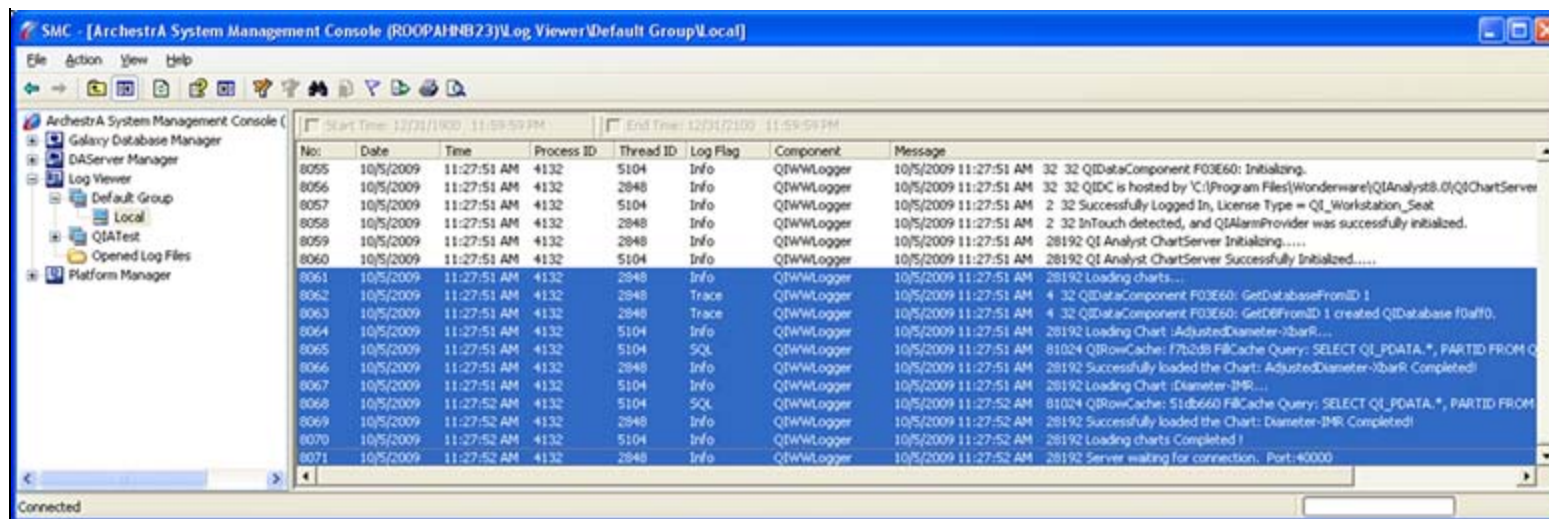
SMC - [ArchestrA System Management Console (ROOPAHNB23)\Log Viewer\Default Group\Local]

File Action View Help

ArchestrA System Management Console (
Galaxy Database Manager
DAServer Manager
Log Viewer
Default Group
Local
QIATest
Opened Log Files
Platform Manager

Start Time: 12/31/1900 11:59:59 PM
End Time: 12/31/2100 11:59:59 PM

| No: | Date | Time | Process ID | Thread ID | Log Flag | Component | Message |
|---|---|---|---|---|---|---|---|
| 8055 | 10/5/2009 | 11:27:51 AM | 4132 | 5104 | Info | QIWWLogger | 10/5/2009 11:27:51 AM 32 32 QIDataComponent F03E60: Initializing. |
| 8056 | 10/5/2009 | 11:27:51 AM | 4132 | 2848 | Info | QIWWLogger | 10/5/2009 11:27:51 AM 32 32 QIDC is hosted by 'C:\Program Files\Wonderware\QIAnalyst8.0\QIChartServer |
| 8057 | 10/5/2009 | 11:27:51 AM | 4132 | 5104 | Info | QIWWLogger | 10/5/2009 11:27:51 AM 2 32 Successfully Logged In, License Type = QI_Workstation_Seat |
| 8058 | 10/5/2009 | 11:27:51 AM | 4132 | 2848 | Info | QIWWLogger | 10/5/2009 11:27:51 AM 2 32 InTouch detected, and QIAlarmProvider was successfully initialized. |
| 8059 | 10/5/2009 | 11:27:51 AM | 4132 | 2848 | Info | QIWWLogger | 10/5/2009 11:27:51 AM 28192 QI Analyst ChartServer Initializing..... |
| 8060 | 10/5/2009 | 11:27:51 AM | 4132 | 5104 | Info | QIWWLogger | 10/5/2009 11:27:51 AM 28192 QI Analyst ChartServer Successfully Initialized..... |
| 8061 | 10/5/2009 | 11:27:51 AM | 4132 | 2848 | Info | QIWWLogger | 10/5/2009 11:27:51 AM 28192 Loading charts... |
| 8062 | 10/5/2009 | 11:27:51 AM | 4132 | 2848 | Trace | QIWWLogger | 10/5/2009 11:27:51 AM 4 32 QIDataComponent F03E60: GetDatabaseFromID 1 |
| 8063 | 10/5/2009 | 11:27:51 AM | 4132 | 2848 | Trace | QIWWLogger | 10/5/2009 11:27:51 AM 4 32 QIDataComponent F03E60: GetDBFromID 1 created QIDatabase f0aff0. |
| 8064 | 10/5/2009 | 11:27:51 AM | 4132 | 5104 | Info | QIWWLogger | 10/5/2009 11:27:51 AM 28192 Loading Chart :AdjustedDiameter-XbarR... |
| 8065 | 10/5/2009 | 11:27:51 AM | 4132 | 5104 | SQL | QIWWLogger | 10/5/2009 11:27:51 AM 81024 QIRowCache: f7b2d8 FillCache Query: SELECT QI_PDATA.*, PARTID FROM Q |
| 8066 | 10/5/2009 | 11:27:51 AM | 4132 | 2848 | Info | QIWWLogger | 10/5/2009 11:27:51 AM 28192 Successfully loaded the Chart: AdjustedDiameter-XbarR Completed! |
| 8067 | 10/5/2009 | 11:27:51 AM | 4132 | 5104 | Info | QIWWLogger | 10/5/2009 11:27:51 AM 28192 Loading Chart :Diameter-IMR.... |
| 8068 | 10/5/2009 | 11:27:52 AM | 4132 | 5104 | SQL | QIWWLogger | 10/5/2009 11:27:52 AM 81024 QIRowCache: 51db660 FillCache Query: SELECT QI_PDATA.*, PARTID FROM |
| 8069 | 10/5/2009 | 11:27:52 AM | 4132 | 2848 | Info | QIWWLogger | 10/5/2009 11:27:52 AM 28192 Successfully loaded the Chart: Diameter-IMR Completed! |
| 8070 | 10/5/2009 | 11:27:52 AM | 4132 | 5104 | Info | QIWWLogger | 10/5/2009 11:27:52 AM 28192 Loading charts Completed ! |
| 8071 | 10/5/2009 | 11:27:52 AM | 4132 | 2848 | Info | QIWWLogger | 10/5/2009 11:27:52 AM 28192 Server waiting for connection. Port:40000 |

Connected